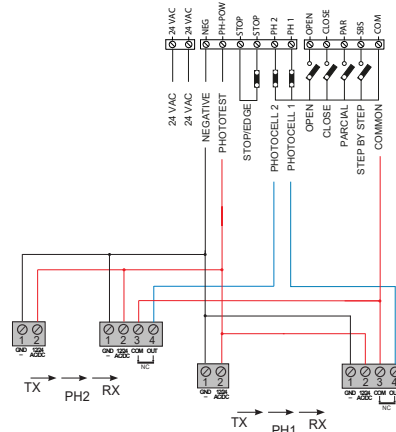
24 VAC
24 VAC
NEG
PH-POW
STOP
STOP
PH 2
PH 1
OPEN
CLOSE
PAR
SBS
COM

24 VAC
24 VAC
NEGATIVE
PHOTOTEST
STOP/EDGE
PHOTOCELL 2
PHOTOCELL 1
OPEN
CLOSE
PARCIAL
STEP BY STEP
COMMON

1 2
GND 12/24 AC/DC
TX PH2 RX

1 2 3 4
GND 12/24 AC/DC COM OUT
NC

1 2
GND 12/24 AC/DC
TX PH1 RX

1 2 3 4
GND 12/24 AC/DC COM OUT
NC